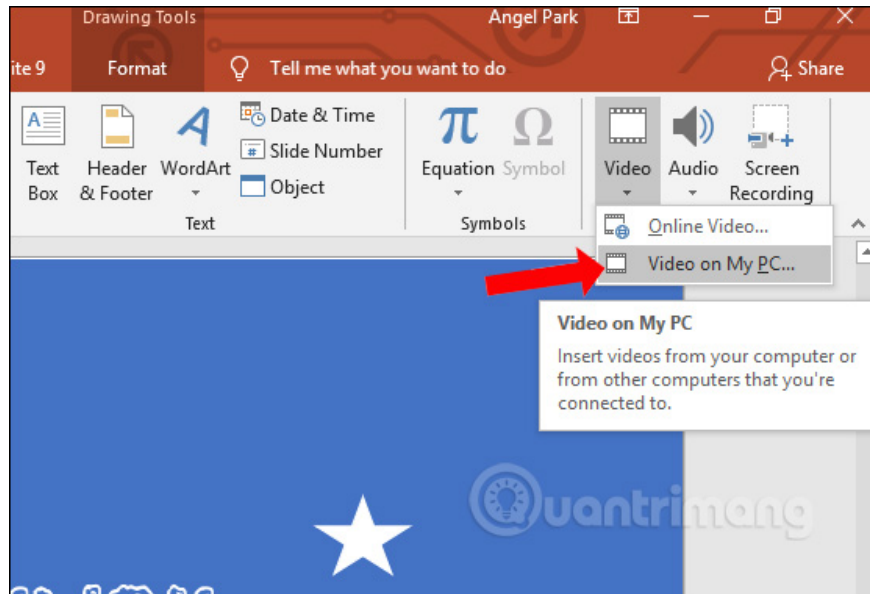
Drawing Tools

Angel Park

ite 9

Format

Tell me what you want to do

Share

Text Box

Header & Footer

WordArt

Date & Time

Slide Number

Object

Text

Equation

Symbol

Symbols

Video

Audio

Screen Recording

Online Video...

Video on My PC...

Video on My PC

Insert videos from your computer or from other computers that you're connected to.

Quantrimang